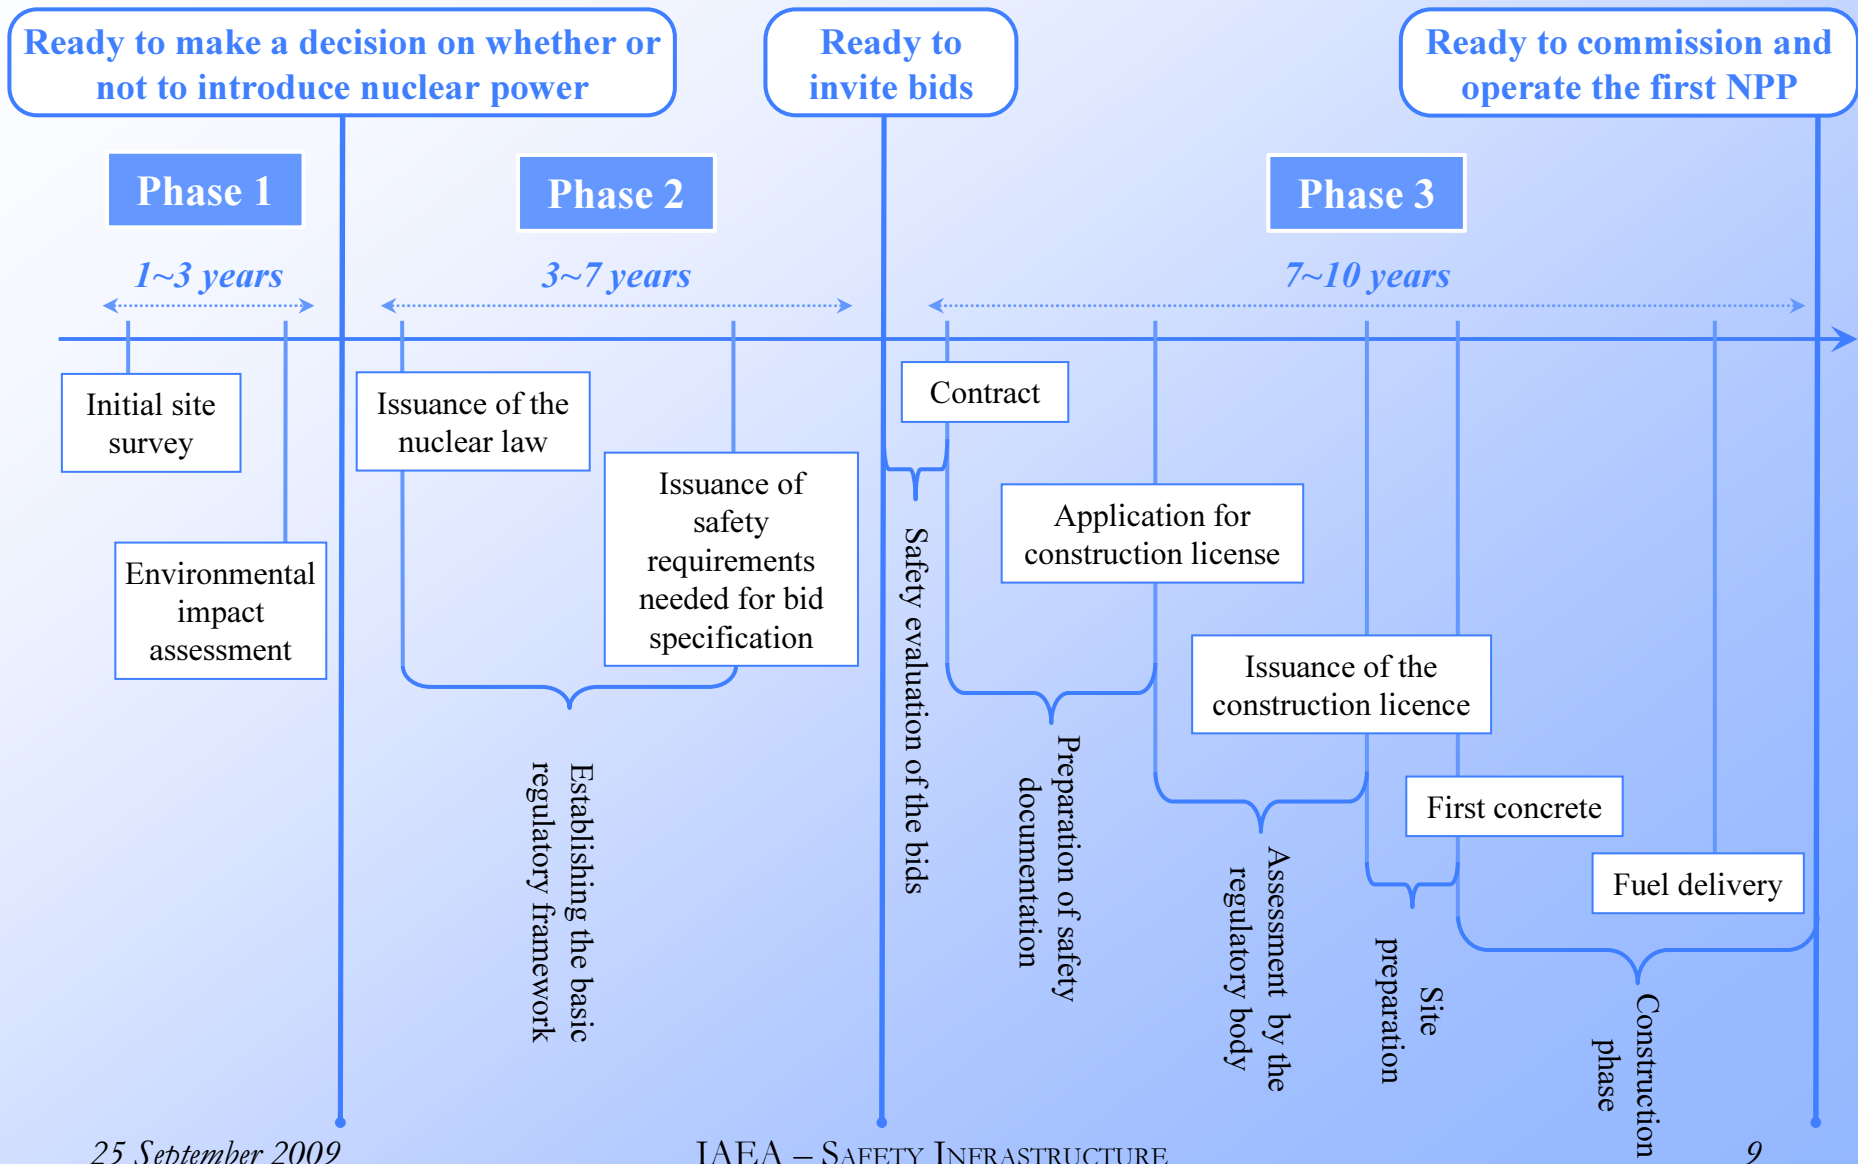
Ready to make a decision on whether or not to introduce nuclear power

Ready to invite bids

Ready to commission and operate the first NPP

Phase 1

Phase 2

Phase 3

1~3 years

3~7 years

7~10 years

Initial site survey

Environmental impact assessment

Issuance of the nuclear law

Issuance of safety requirements needed for bid specification

Establishing the basic regulatory framework

Contract

Safety evaluation of the bids

Application for construction license

Preparation of safety documentation

Issuance of the construction licence

Assessment by the regulatory body

First concrete

Site preparation

Fuel delivery

Construction phase

25 September 2009

IAEA – Safety Infrastructure

9